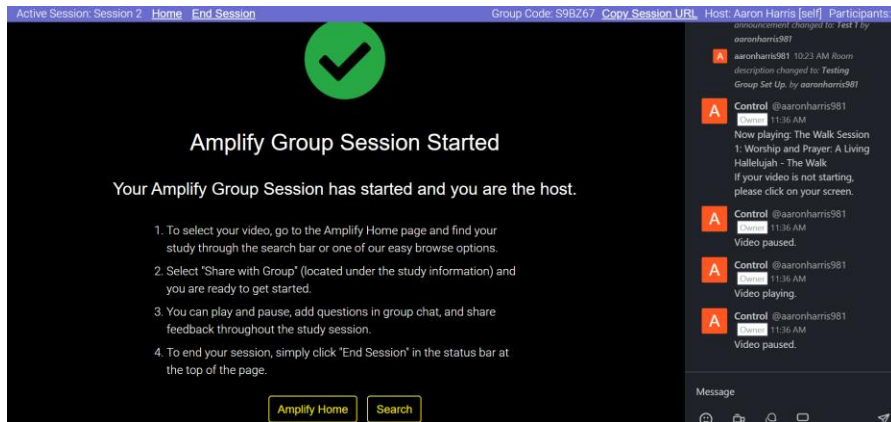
Active Session: Session 2 Home End Session Group Code: S9BZ67 Copy Session URL Host: Aaron Harris [self] Participants:

Amplify Group Session Started

Your Amplify Group Session has started and you are the host.

1. To select your video, go to the Amplify Home page and find your study through the search bar or one of our easy browse options.
2. Select "Share with Group" (located under the study information) and you are ready to get started.
3. You can play and pause, add questions in group chat, and share feedback throughout the study session.
4. To end your session, simply click "End Session" in the status bar at the top of the page.

Amplify Home Search

announcement changed to: Test 1 by aaronharris981

A aaronharris981 10:23 AM Room description changed to: Testing Group Set Up. by aaronharris981

A Control @aaronharris981 Owner 11:36 AM
Now playing: The Walk Session 1: Worship and Prayer: A Living Hallelujah - The Walk
If your video is not starting, please click on your screen.

A Control @aaronharris981 Owner 11:36 AM
Video paused.

A Control @aaronharris981 Owner 11:36 AM
Video playing.

A Control @aaronharris981 Owner 11:36 AM
Video paused.

Message